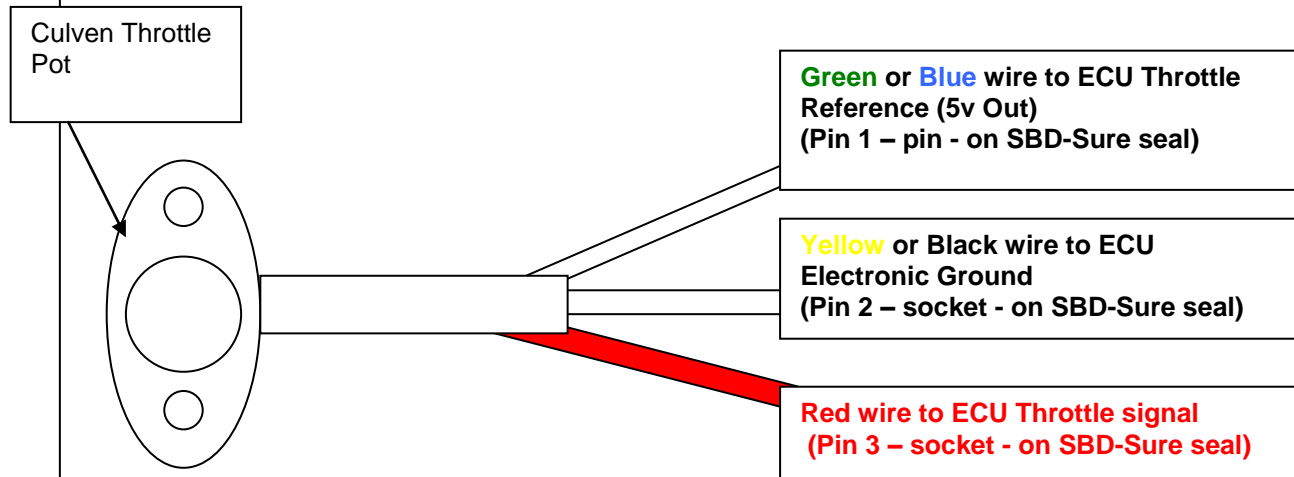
Culven Throttle Pot

Green or Blue wire to ECU Throttle Reference (5v Out)
(Pin 1 – pin - on SBD-Sure seal)

Yellow or Black wire to ECU Electronic Ground
(Pin 2 – socket - on SBD-Sure seal)

Red wire to ECU Throttle signal
(Pin 3 – socket - on SBD-Sure seal)